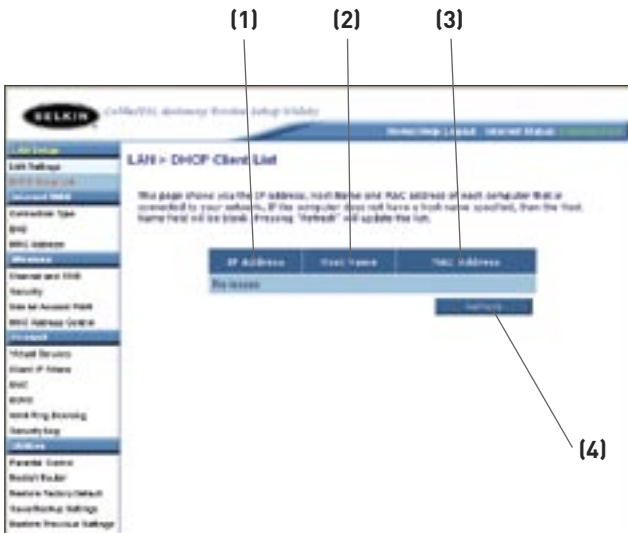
(1) (2) (3)

BELKIN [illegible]

Home | Help | Logout Internet Status: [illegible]

LAN Setup
LAN Settings
DHCP Client List
Internet WAN
Connection Type
DNS
MAC Address
Wireless
Channel and SSID
Security
Use as Access Point
MAC Address Control
Firewall
Virtual Servers
Client IP Filters
DMZ
DDNS
WAN Ping Blocking
Security Log
Utilities
Parental Control
Restart Router
Restore Factory Default
Save/Backup Settings
Restore Previous Settings

LAN > DHCP Client List

This page shows you the IP address, Host Name and MAC address of each computer that is connected to your network. If the computer does not have a host name specified, then the Host Name field will be blank. Pressing "Refresh" will update the list.

| IP Address | Host Name | MAC Address |
|---|---|---|
| No leases | | |

Refresh

(4)